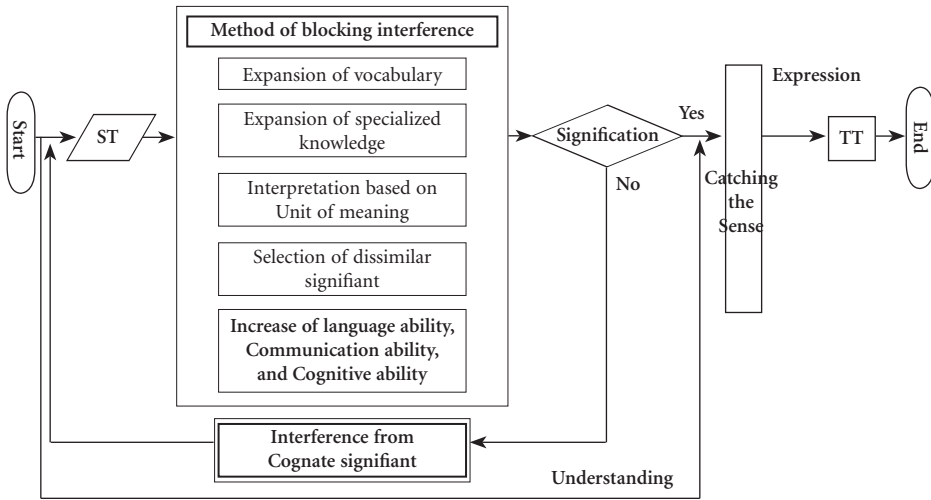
Start

ST

Method of blocking interference

Expansion of vocabulary

Expansion of specialized knowledge

Interpretation based on Unit of meaning

Selection of dissimilar signifiant

Increase of language ability, Communication ability, and Cognitive ability

Signification

Yes

No

Expression

Catching the Sense

TT

End

Interference from Cognate signifiant

Understanding